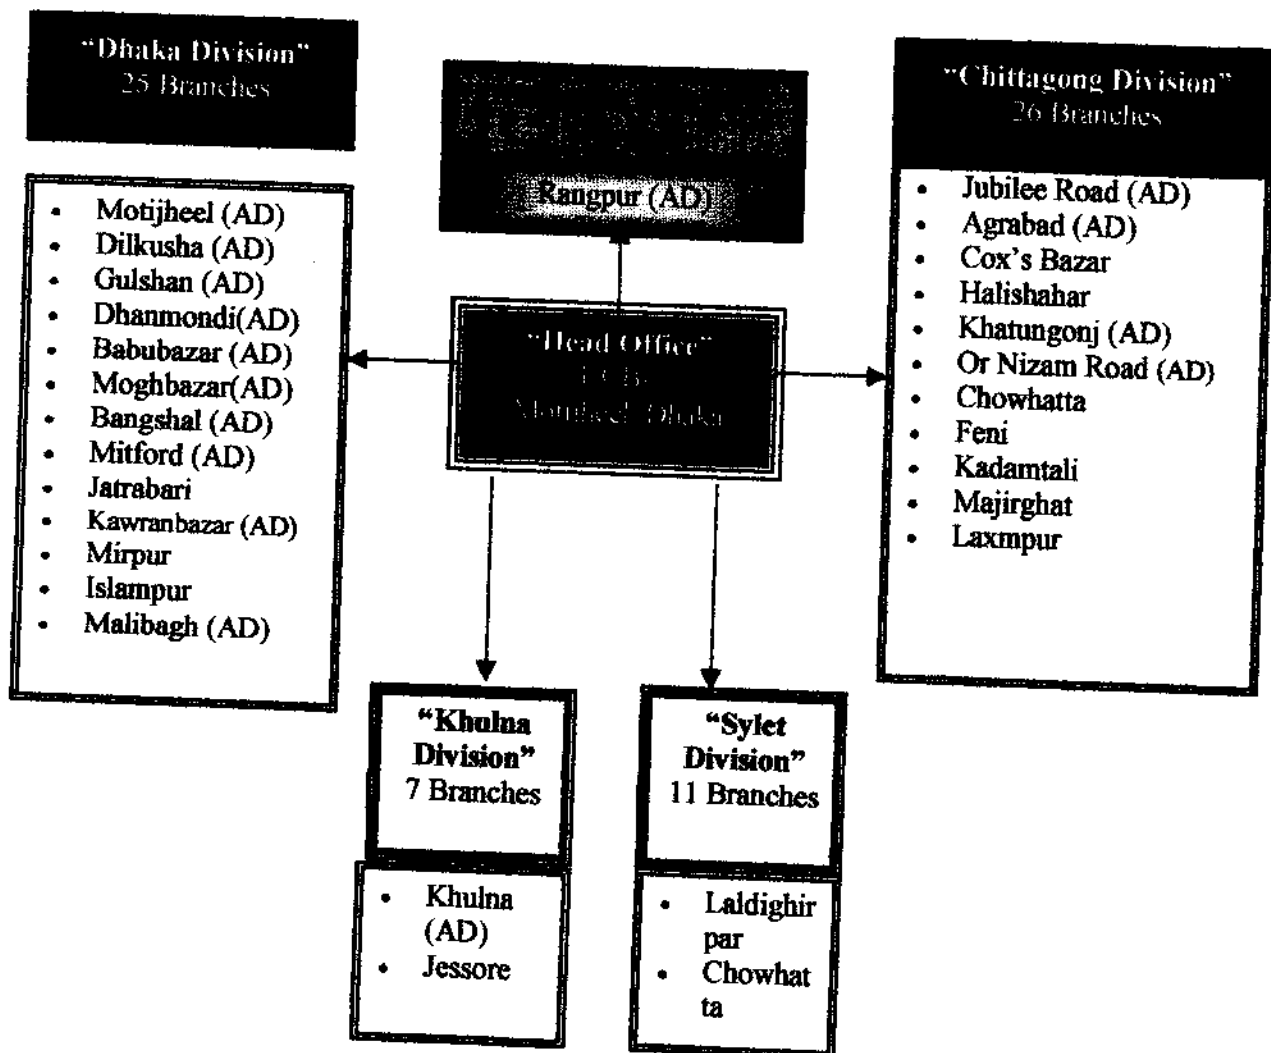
"Dhaka Division"
25 Branches

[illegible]
Rangpur (AD)

"Chittagong Division"
26 Branches

- Motijheel (AD)
- Dilkusha (AD)
- Gulshan (AD)
- Dhanmondi(AD)
- Babubazar (AD)
- Moghbazar(AD)
- Bangshal (AD)
- Mitford (AD)
- Jatrabari
- Kawranbazar (AD)
- Mirpur
- Islampur
- Malibagh (AD)

"Head Office"
UCB
Motijheel Dhaka

- Jubilee Road (AD)
- Agrabad (AD)
- Cox's Bazar
- Halishahar
- Khatungonj (AD)
- Or Nizam Road (AD)
- Chowhatta
- Feni
- Kadamtali
- Majirghat
- Laxmpur

"Khulna Division"
7 Branches

- Khulna (AD)
- Jessore

"Sylet Division"
11 Branches

- Laldighir par
- Chowhat ta